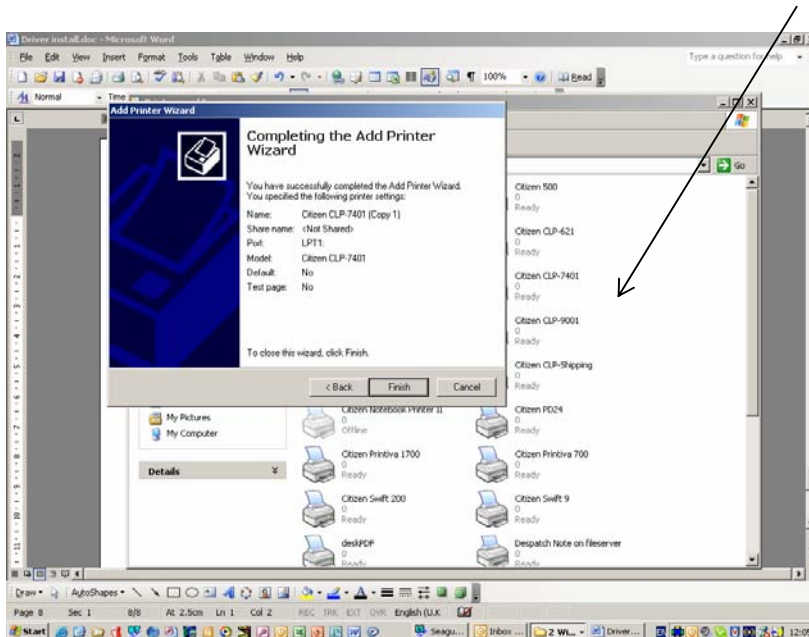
Driver install.doc - Microsoft Word

File Edit View Insert Format Tools Table Window Help

Type a question for help

100% Read

Normal Time

Add Printer Wizard

Completing the Add Printer Wizard

You have successfully completed the Add Printer Wizard. You specified the following printer settings:

| | |
|---|---|
| Name: | Citizen CLP-7401 (Copy 1) |
| Share name: | <Not Shared> |
| Port: | LPT1: |
| Model: | Citizen CLP-7401 |
| Default: | No |
| Test page: | No |

To close this wizard, click Finish.

< Back Finish Cancel

Go

Citizen 500
0
Ready

Citizen CLP-621
0
Ready

Citizen CLP-7401
0
Ready

Citizen CLP-9001
0
Ready

Citizen CLP-Shipping
0
Ready

My Pictures
My Computer

Citizen Notebook Printer II
0
Offline

Citizen PD24
0
Ready

Details

Citizen Printiva 1700
0
Ready

Citizen Printiva 700
0
Ready

Citizen Swift 200
0
Ready

Citizen Swift 9
0
Ready

deskPDF
0
Ready

Despatch Note on fileserver
0
Ready

Draw AutoShapes

Page 8 Sec 1 8/8 At 2.5cm Ln 1 Col 2 REC TRK EXT OVR English (U.K

Start Seagu... Inbox ... 2 Wi... Driver...